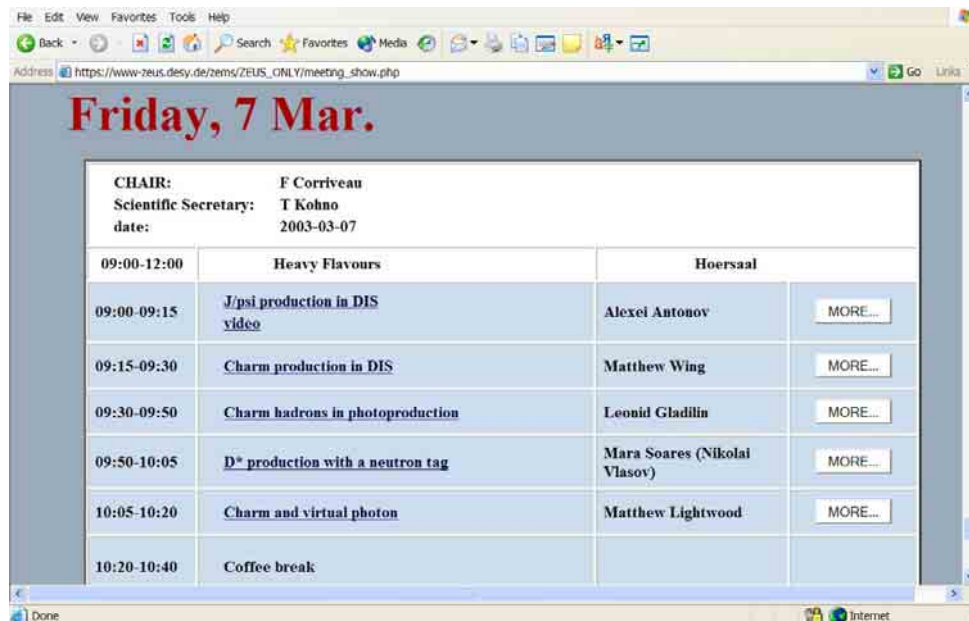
File Edit View Favorites Tools Help

Back Search Favorites Media

Address https://www-zeus.desy.de/zems/ZEUS_ONLY/meeting_show.php Go Links

Friday, 7 Mar.

CHAIR: F Corriveau
Scientific Secretary: T Kohno
date: 2003-03-07

| 09:00-12:00 | Heavy Flavours | Hoersaal | |
|---|---|---|---|
| 09:00-09:15 | J/psi production in DIS video | Alexei Antonov | MORE... |
| 09:15-09:30 | Charm production in DIS | Matthew Wing | MORE... |
| 09:30-09:50 | Charm hadrons in photoproduction | Leonid Gladilin | MORE... |
| 09:50-10:05 | D* production with a neutron tag | Mara Soares (Nikolai Vlasov) | MORE... |
| 10:05-10:20 | Charm and virtual photon | Matthew Lightwood | MORE... |
| 10:20-10:40 | Coffee break | | |

Done Internet